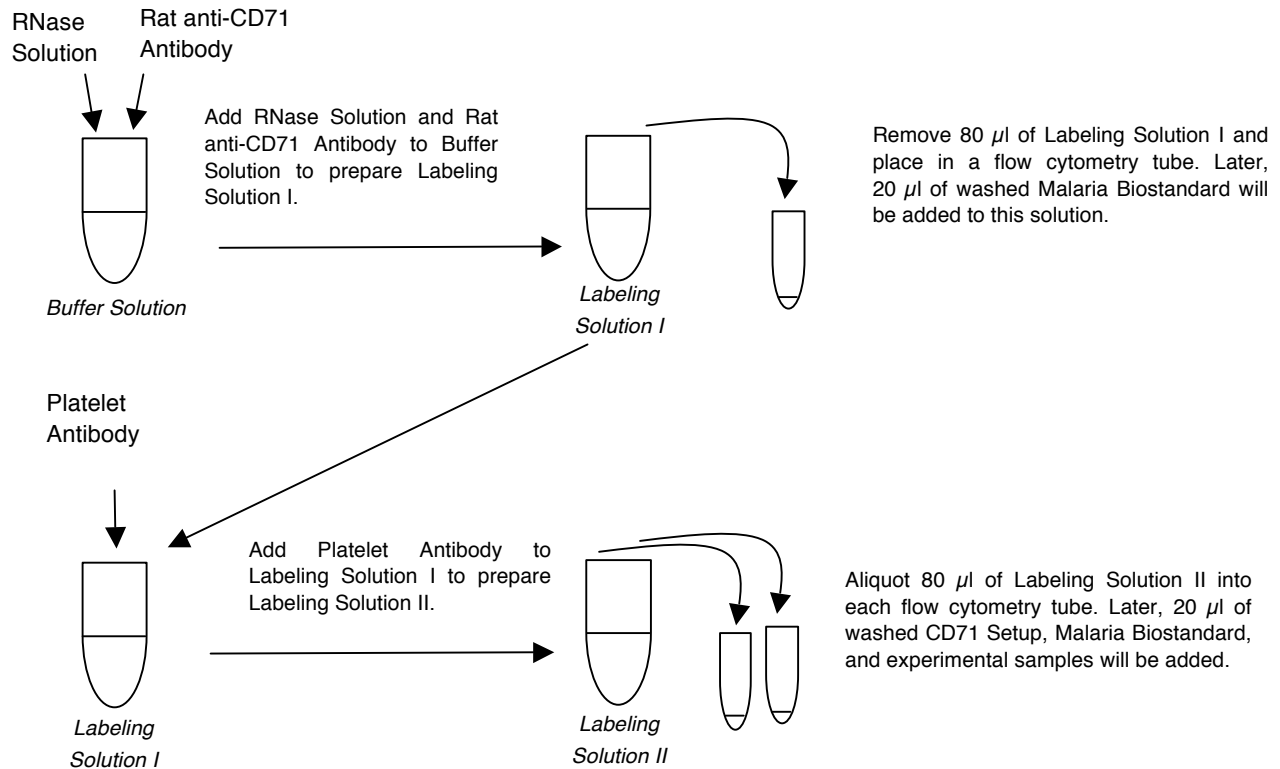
RNase Solution

Rat anti-CD71 Antibody

Add RNase Solution and Rat anti-CD71 Antibody to Buffer Solution to prepare Labeling Solution I.

Remove 80 $\mu$l of Labeling Solution I and place in a flow cytometry tube. Later, 20 $\mu$l of washed Malaria Biostandard will be added to this solution.

Buffer Solution

Labeling Solution I

Platelet Antibody

Add Platelet Antibody to Labeling Solution I to prepare Labeling Solution II.

Aliquot 80 $\mu$l of Labeling Solution II into each flow cytometry tube. Later, 20 $\mu$l of washed CD71 Setup, Malaria Biostandard, and experimental samples will be added.

Labeling Solution I

Labeling Solution II